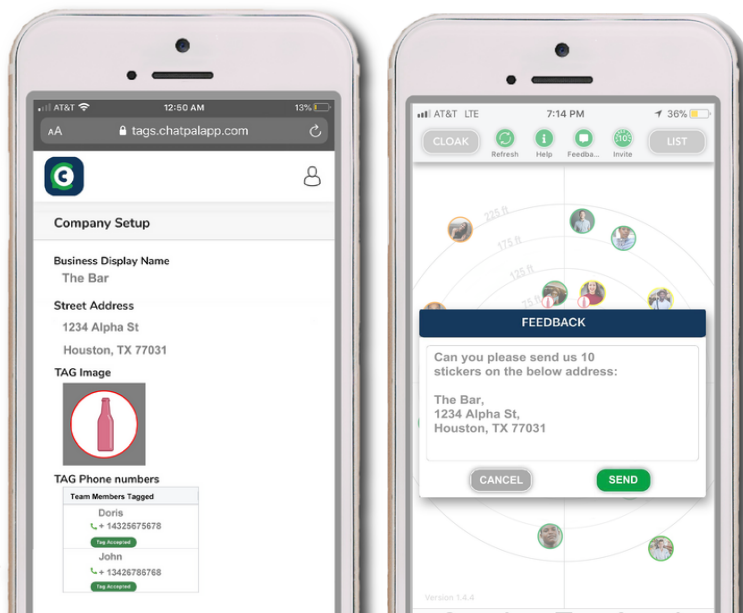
AT&T 12:50 AM 13%

AA tags.chatpalapp.com

Company Setup

Business Display Name
The Bar

Street Address
1234 Alpha St

Houston, TX 77031

TAG Image

TAG Phone numbers

| Team Members Tagged |
|---|
| Doris + 14325675678 Tag Accepted |
| John + 13426786768 Tag Accepted |

AT&T LTE 7:14 PM 36%

CLOAK Refresh Help Feedba... Invite LIST

225 ft
175 ft
125 ft
75 ft

FEEDBACK

Can you please send us 10 stickers on the below address:

The Bar,
1234 Alpha St,
Houston, TX 77031

CANCEL SEND

Version 1.4.4